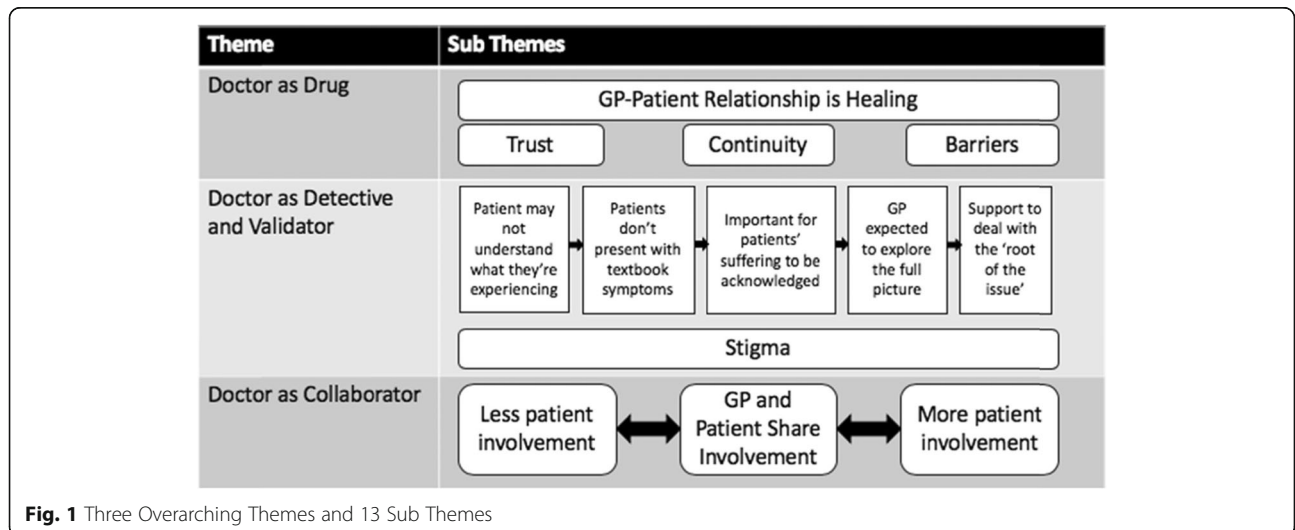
| Theme | Sub Themes |
|---|---|
| Doctor as Drug | GP-Patient Relationship is Healing<br>Trust / Continuity / Barriers |
| Doctor as Detective and Validator | Patient may not understand what they're experiencing → Patients don't present with textbook symptoms → Important for patients' suffering to be acknowledged → GP expected to explore the full picture → Support to deal with the 'root of the issue'<br>Stigma |
| Doctor as Collaborator | Less patient involvement ⟷ GP and Patient Share Involvement ⟷ More patient involvement |

**Fig. 1** Three Overarching Themes and 13 Sub Themes